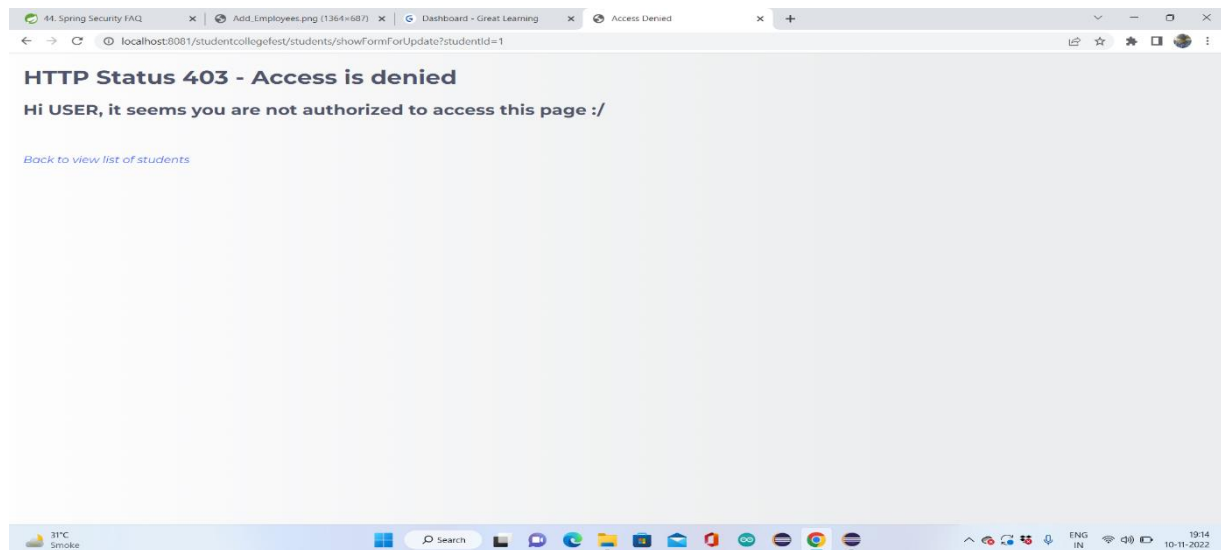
44. Spring Security FAQ
Add_Employees.png (1364×687)
Dashboard - Great Learning
Access Denied

localhost:8081/studentcollegefest/students/showFormForUpdate?studentId=1

HTTP Status 403 - Access is denied

Hi USER, it seems you are not authorized to access this page :/

Back to view list of students

31°C
Smoke
Search
ENG
IN
19:14
10-11-2022